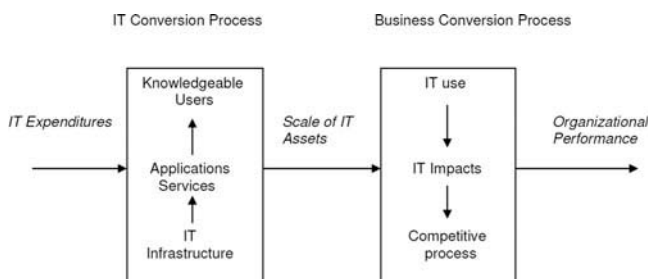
IT Conversion Process

Business Conversion Process

IT Expenditures

Knowledgeable Users

Applications Services

IT Infrastructure

Scale of IT Assets

IT use

IT Impacts

Competitive process

Organizational Performance